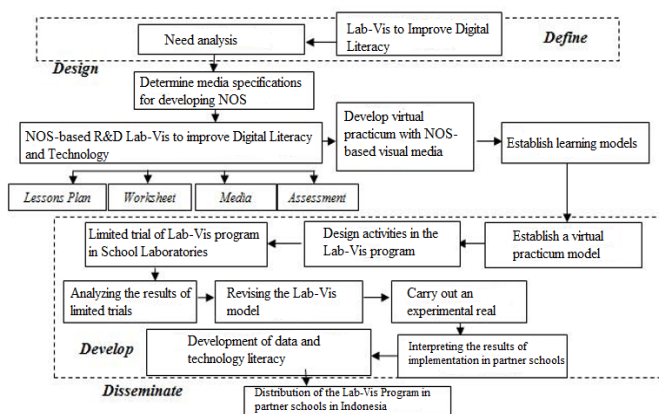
Lab-Vis to Improve Digital Literacy

Define

Need analysis

Design

Determine media specifications for developing NOS

NOS-based R&D Lab-Vis to improve Digital Literacy and Technology

Develop virtual practicum with NOS-based visual media

Establish learning models

Lessons Plan

Worksheet

Media

Assessment

Limited trial of Lab-Vis program in School Laboratories

Design activities in the Lab-Vis program

Establish a virtual practicum model

Analyzing the results of limited trials

Revising the Lab-Vis model

Carry out an experimental real

Develop

Development of data and technology literacy

Interpreting the results of implementation in partner schools

Disseminate

Distribution of the Lab-Vis Program in partner schools in Indonesia